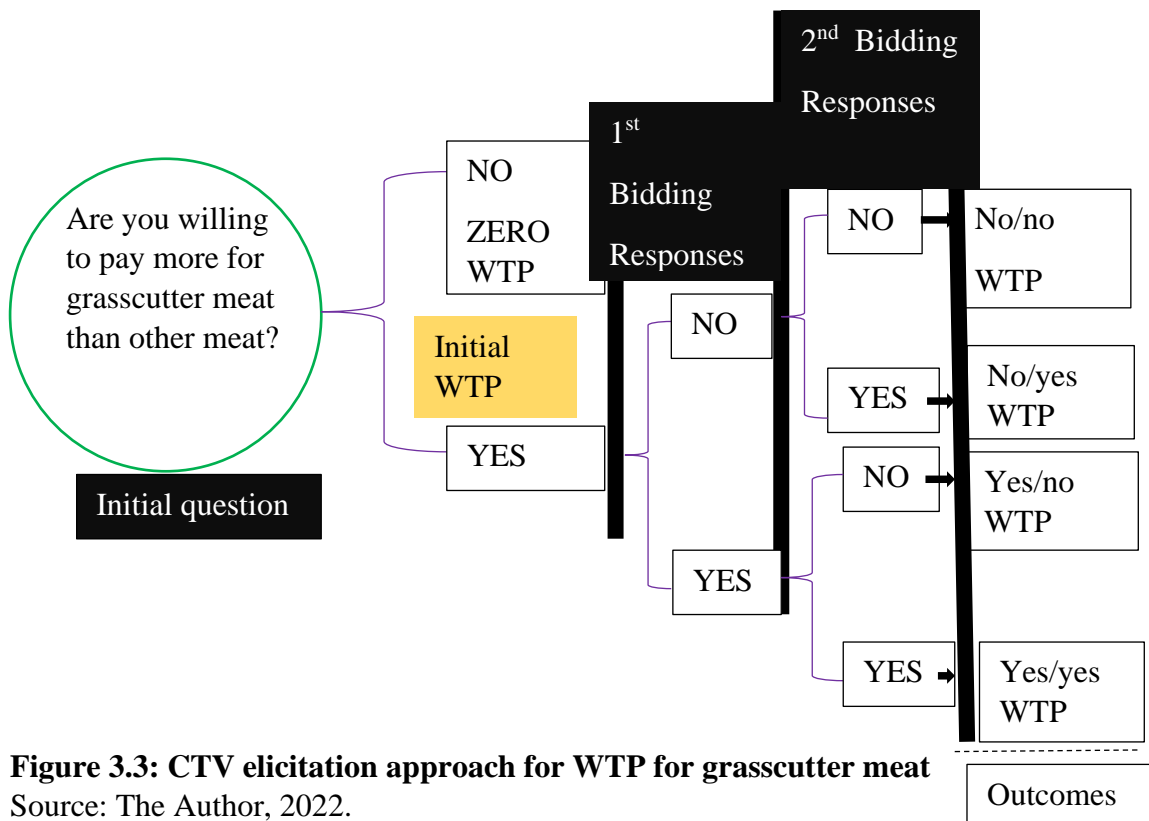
$2^{nd}$ Bidding Responses

$1^{st}$ Bidding Responses

Are you willing to pay more for grasscutter meat than other meat?

Initial question

NO

ZERO WTP

Initial WTP

YES

NO

YES

NO

YES

NO

YES

No/no WTP

No/yes WTP

Yes/no WTP

Yes/yes WTP

Outcomes

**Figure 3.3: CTV elicitation approach for WTP for grasscutter meat**
Source: The Author, 2022.